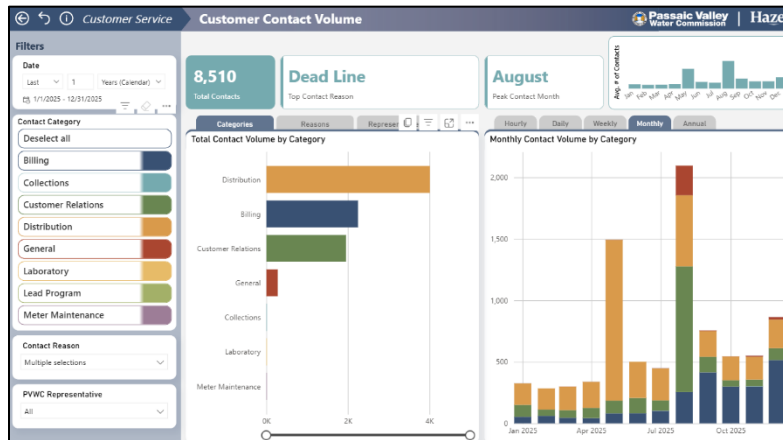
Customer Service

Customer Contact Volume

Passaic Valley Water Commission | Haze

Filters

Date

Last 1 Years (Calendar)

1/1/2025 - 12/31/2025

Contact Category

Deselect all

Billing

Collections

Customer Relations

Distribution

General

Laboratory

Lead Program

Meter Maintenance

Contact Reason

Multiple selections

PVWC Representative

All

8,510
Total Contacts

Dead Line
Top Contact Reason

August
Peak Contact Month

Avg. # of Contacts

Jan Feb Mar Apr May Jun Jul Aug Sep Oct Nov Dec

Categories | Reasons | Represe

Total Contact Volume by Category

Distribution
Billing
Customer Relations
General
Collections
Laboratory
Meter Maintenance

0K 2K 4K

Hourly | Daily | Weekly | Monthly | Annual

Monthly Contact Volume by Category

2,000
1,500
1,000
500
0

Jan 2025 Apr 2025 Jul 2025 Oct 2025